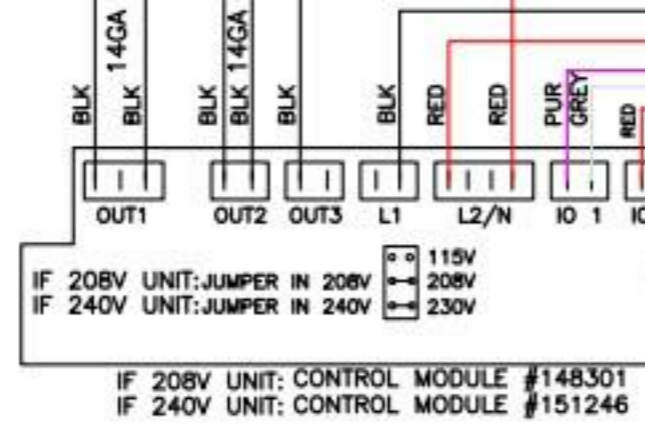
BLK
14GA
BLK
BLK
BLK 14GA
BLK
BLK
RED
RED
PUR
GREY
RED

OUT1
OUT2
OUT3
L1
L2/N
IO 1
I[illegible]

115V
208V
230V

IF 208V UNIT:JUMPER IN 208V
IF 240V UNIT:JUMPER IN 240V

IF 208V UNIT: CONTROL MODULE #148301
IF 240V UNIT: CONTROL MODULE #151246